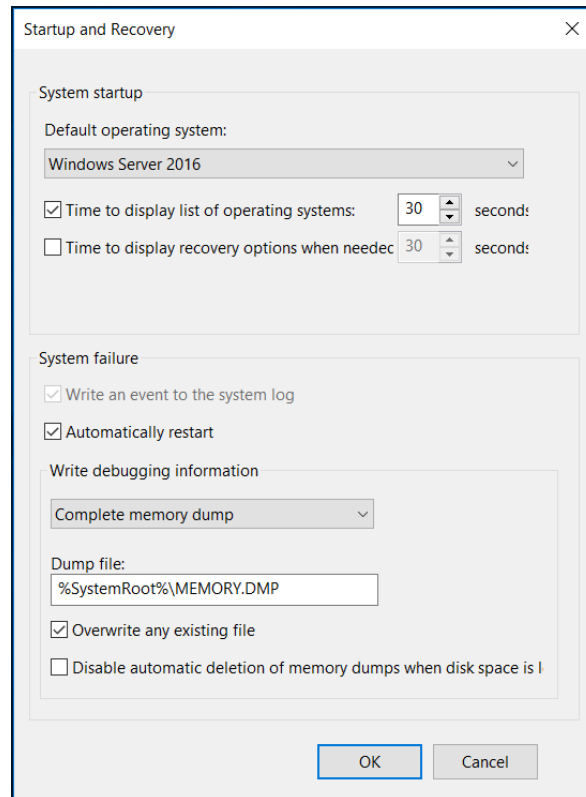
Startup and Recovery

System startup

Default operating system:

Windows Server 2016

Time to display list of operating systems: 30 seconds

Time to display recovery options when needed 30 seconds

System failure

Write an event to the system log

Automatically restart

Write debugging information

Complete memory dump

Dump file:

%SystemRoot%\MEMORY.DMP

Overwrite any existing file

Disable automatic deletion of memory dumps when disk space is l

OK Cancel